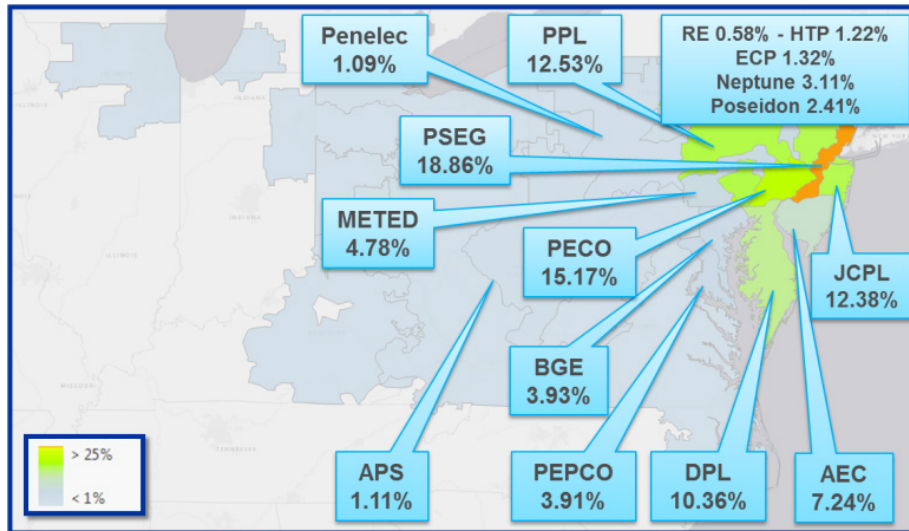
Penelec
1.09%

PPL
12.53%

RE 0.58% - HTP 1.22%
ECP 1.32%
Neptune 3.11%
Poseidon 2.41%

PSEG
18.86%

METED
4.78%

PECO
15.17%

JCPL
12.38%

BGE
3.93%

APS
1.11%

PEPCO
3.91%

DPL
10.36%

AEC
7.24%

> 25%
< 1%